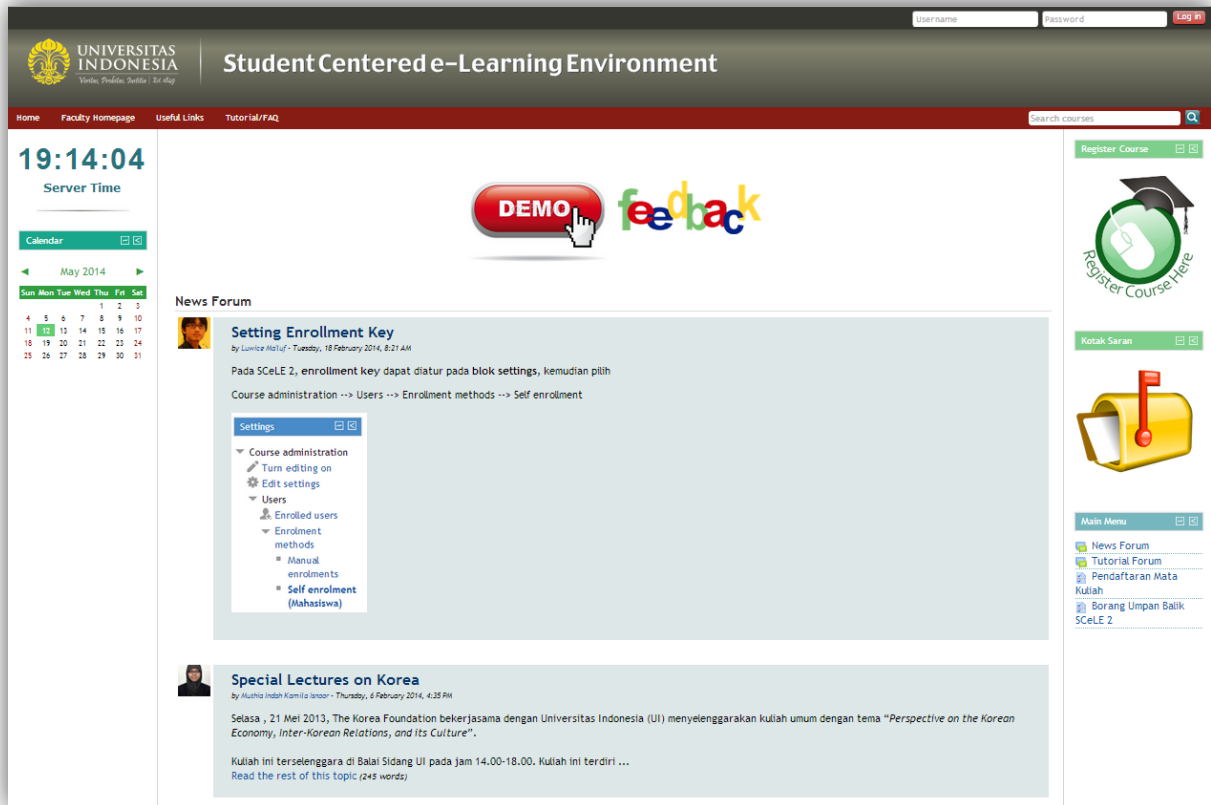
Username Password Log in

UNIVERSITAS INDONESIA
Veritas, Probitas, Iustitia | Est. 1849

Student Centered e-Learning Environment

Home Faculty Homepage Useful Links Tutorial/FAQ

Search courses

19:14:04
Server Time

Calendar

◄ May 2014 ►

| Sun | Mon | Tue | Wed | Thu | Fri | Sat |
|---|---|---|---|---|---|---|
| | | | | 1 | 2 | 3 |
| 4 | 5 | 6 | 7 | 8 | 9 | 10 |
| 11 | 12 | 13 | 14 | 15 | 16 | 17 |
| 18 | 19 | 20 | 21 | 22 | 23 | 24 |
| 25 | 26 | 27 | 28 | 29 | 30 | 31 |

DEMO

feedback

News Forum

Setting Enrollment Key
by Luwice Maluf - Tuesday, 18 February 2014, 8:21 AM

Pada SCeLE 2, enrollment key dapat diatur pada blok settings, kemudian pilih

Course administration --> Users --> Enrollment methods --> Self enrollment

Settings
Course administration
Turn editing on
Edit settings
Users
Enrolled users
Enrolment methods
Manual enrolments
Self enrolment (Mahasiswa)

Special Lectures on Korea
by Mushia Indah Kamila Isnaar - Thursday, 6 February 2014, 4:35 PM

Selasa , 21 Mei 2013, The Korea Foundation bekerjasama dengan Universitas Indonesia (UI) menyelenggarakan kuliah umum dengan tema "Perspective on the Korean Economy, Inter-Korean Relations, and its Culture".

Kuliah ini terselenggara di Balai Sidang UI pada jam 14.00-18.00. Kuliah ini terdiri ...
Read the rest of this topic (245 words)

Register Course

Register Course Here

Kotak Saran

Main Menu
News Forum
Tutorial Forum
Pendaftaran Mata Kuliah
Borang Umpan Balik SCeLE 2